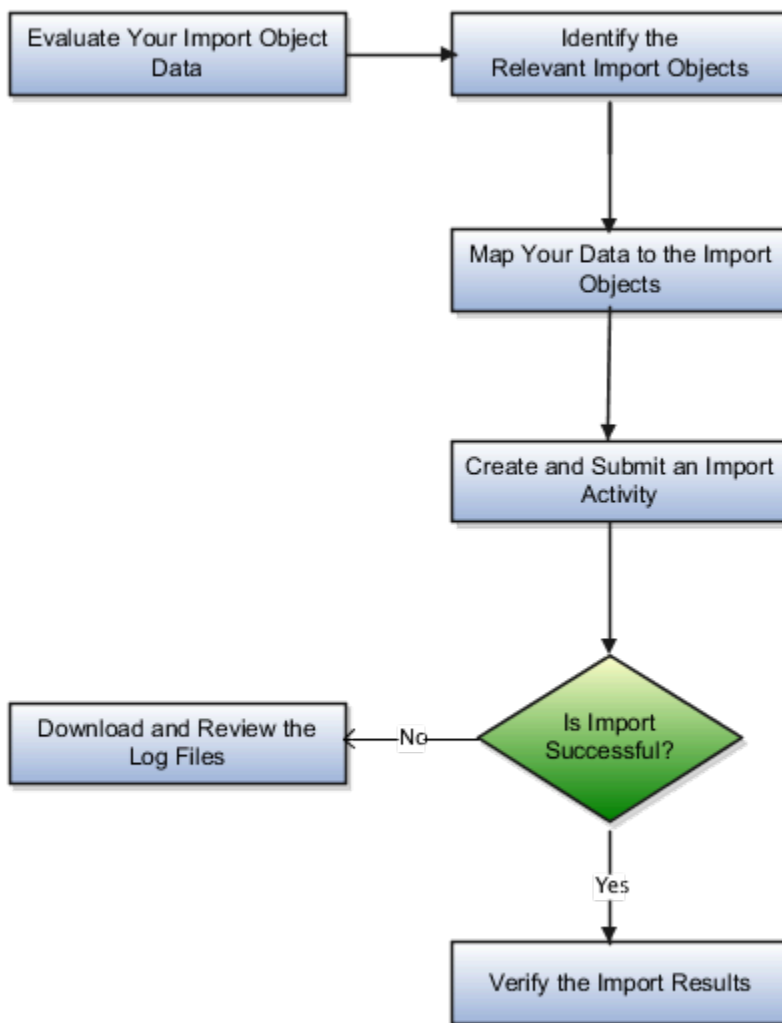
Evaluate Your Import Object Data

Identify the Relevant Import Objects

Map Your Data to the Import Objects

Create and Submit an Import Activity

Is Import Successful?

No

Download and Review the Log Files

Yes

Verify the Import Results